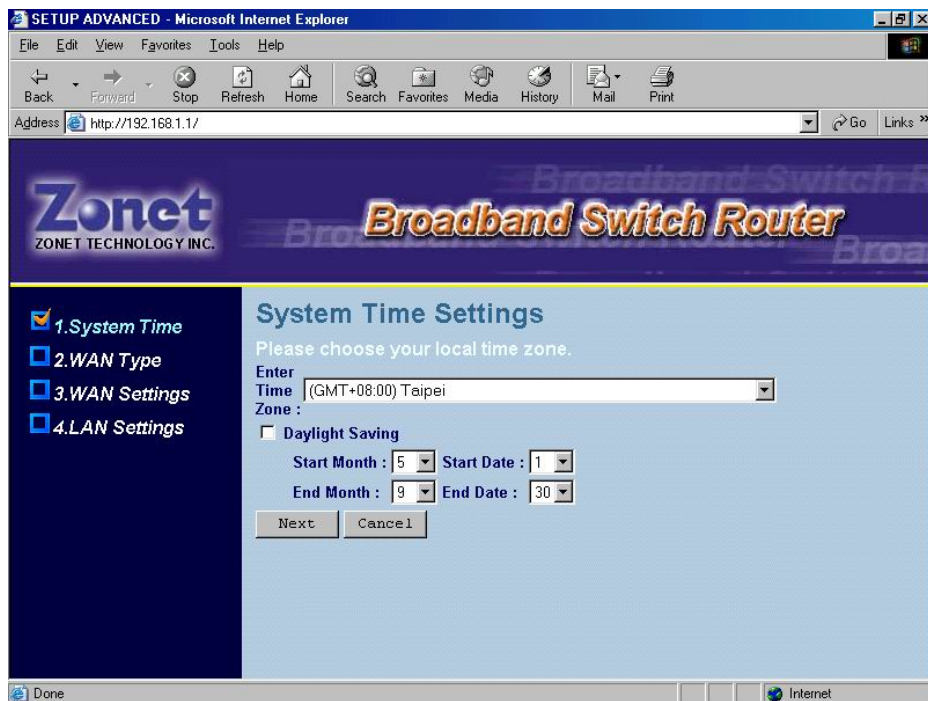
SETUP ADVANCED - Microsoft Internet Explorer

File Edit View Favorites Tools Help

Back Forward Stop Refresh Home Search Favorites Media History Mail Print

Address http://192.168.1.1/ Go Links »

Zonet
ZONET TECHNOLOGY INC.

Broadband Switch Router

1.System Time
2.WAN Type
3.WAN Settings
4.LAN Settings

System Time Settings

Please choose your local time zone.

Enter Time Zone : (GMT+08:00) Taipei

Daylight Saving

Start Month : 5 Start Date : 1

End Month : 9 End Date : 30

Next Cancel

Done Internet